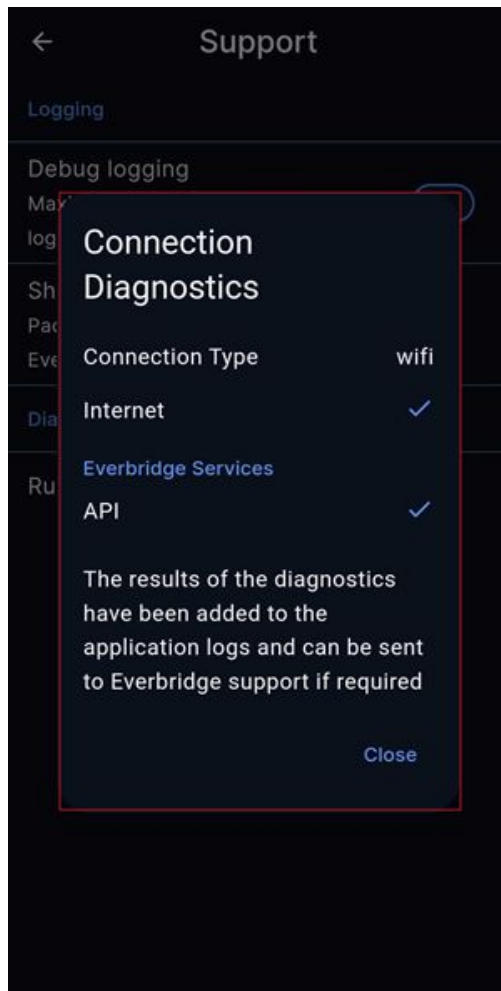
Support

Logging

Debug logging
Ma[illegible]
log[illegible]

Sh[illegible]
Pa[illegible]
Eve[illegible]

Dia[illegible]

Ru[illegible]

Connection Diagnostics

Connection Type wifi

Internet ✓

Everbridge Services

API ✓

The results of the diagnostics have been added to the application logs and can be sent to Everbridge support if required

Close